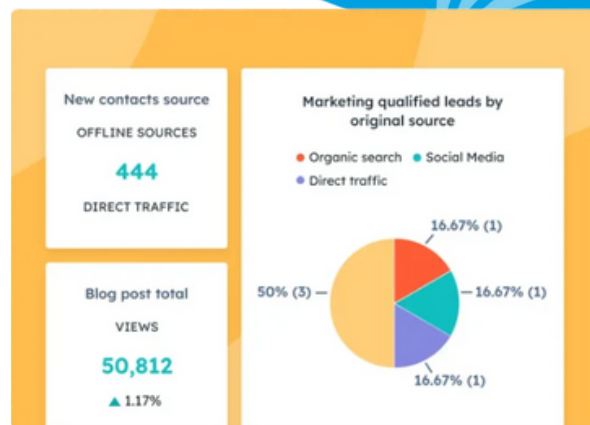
New contacts source

OFFLINE SOURCES

444

DIRECT TRAFFIC

Blog post total

VIEWS

50,812

▲ 1.17%

Marketing qualified leads by original source

Organic search
Social Media
Direct traffic

16.67% (1)

16.67% (1)

16.67% (1)

50% (3)